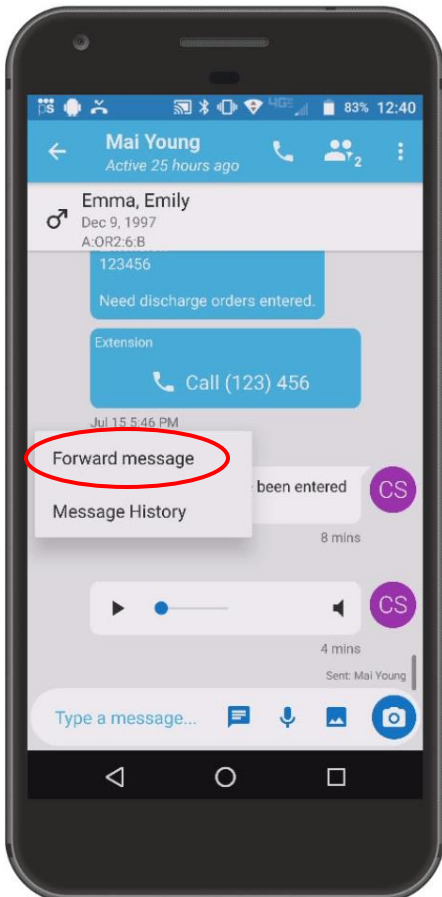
4G 83% 12:40

Mai Young
Active 25 hours ago

2

Emma, Emily
Dec 9, 1997
A:OR2:6:B

123456

Need discharge orders entered.

Extension
Call (123) 456

Jul 15 5:46 PM

Forward message

Message History

been entered

CS

8 mins

CS

4 mins

Sent: Mai Young

Type a message...